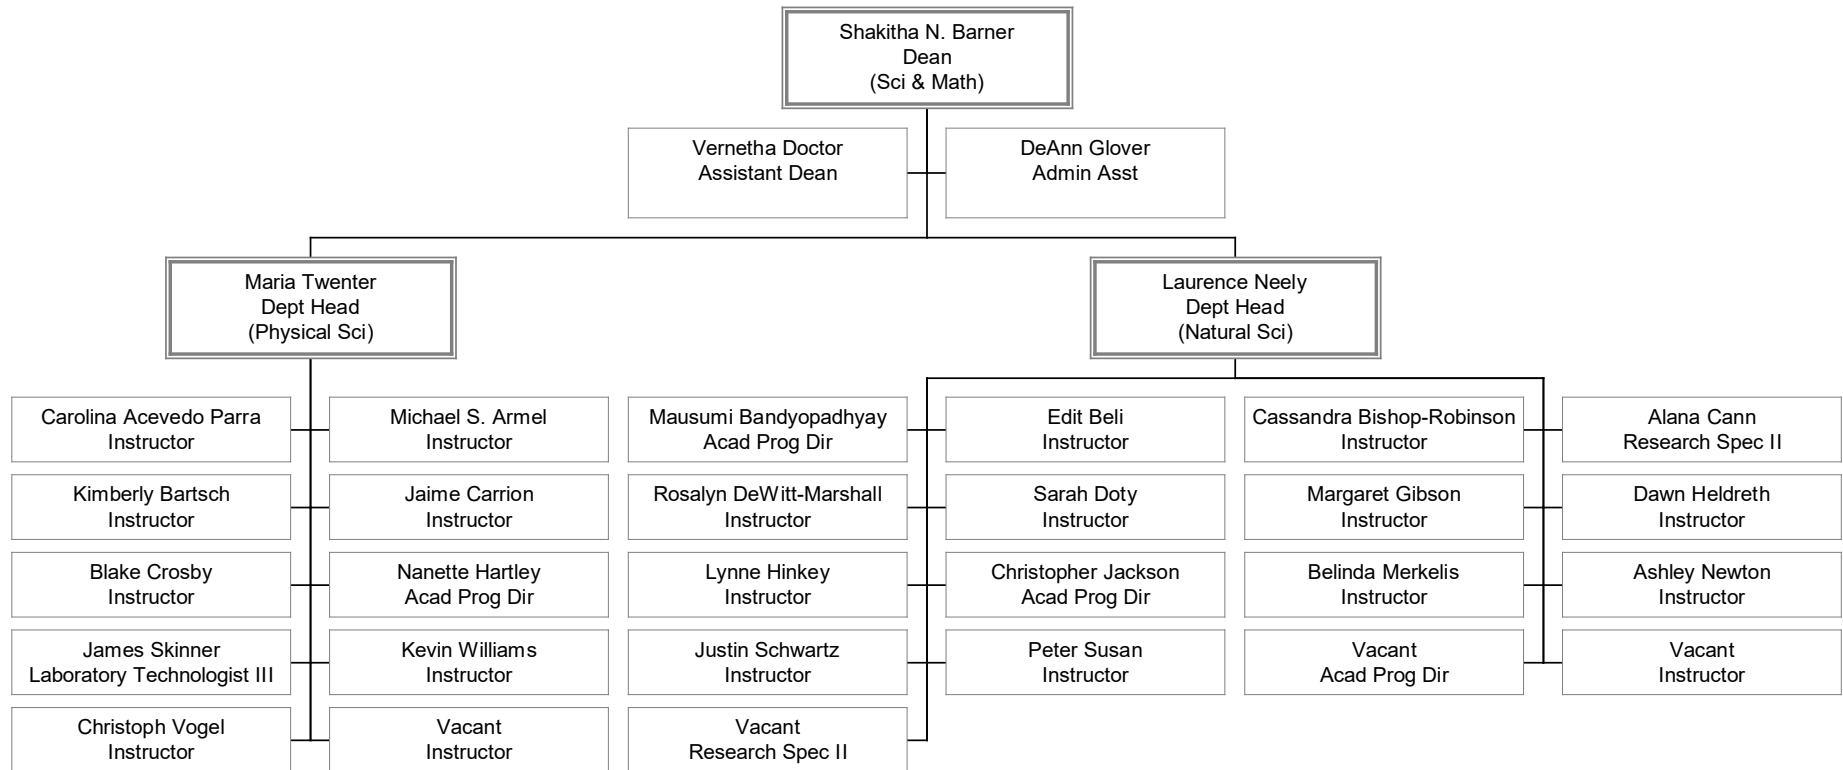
Shakitha N. Barner
Dean
(Sci & Math)

Vernetha Doctor
Assistant Dean

DeAnn Glover
Admin Asst

Maria Twenter
Dept Head
(Physical Sci)

Laurence Neely
Dept Head
(Natural Sci)

Carolina Acevedo Parra
Instructor

Michael S. Armel
Instructor

Kimberly Bartsch
Instructor

Jaime Carrion
Instructor

Blake Crosby
Instructor

Nanette Hartley
Acad Prog Dir

James Skinner
Laboratory Technologist III

Kevin Williams
Instructor

Christoph Vogel
Instructor

Vacant
Instructor

Mausumi Bandyopadhyay
Acad Prog Dir

Rosalyn DeWitt-Marshall
Instructor

Lynne Hinkey
Instructor

Justin Schwartz
Instructor

Vacant
Research Spec II

Edit Beli
Instructor

Sarah Doty
Instructor

Christopher Jackson
Acad Prog Dir

Peter Susan
Instructor

Cassandra Bishop-Robinson
Instructor

Margaret Gibson
Instructor

Belinda Merkelis
Instructor

Vacant
Acad Prog Dir

Alana Cann
Research Spec II

Dawn Heldreth
Instructor

Ashley Newton
Instructor

Vacant
Instructor